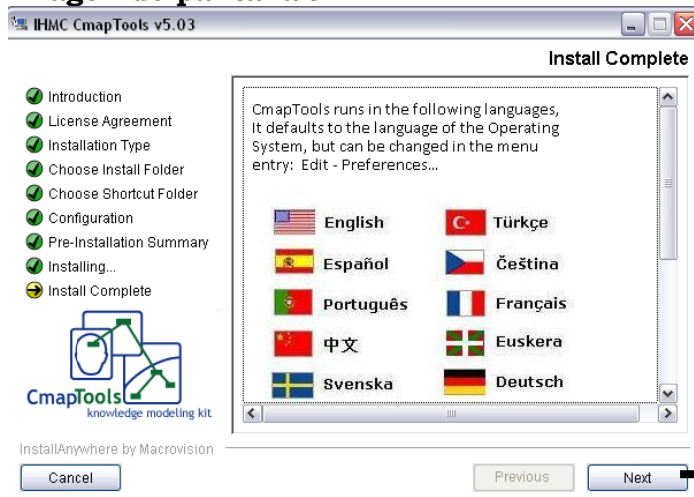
IHMC CmapTools v5.03

Install Complete

Introduction
License Agreement
Installation Type
Choose Install Folder
Choose Shortcut Folder
Configuration
Pre-Installation Summary
Installing...
Install Complete

CmapTools
knowledge modeling kit

CmapTools runs in the following languages, It defaults to the language of the Operating System, but can be changed in the menu entry: Edit - Preferences...

English
Türkçe
Español
Čeština
Português
Français
中文
Euskera
Svenska
Deutsch

InstallAnywhere by Macrovision

Cancel
Previous
Next